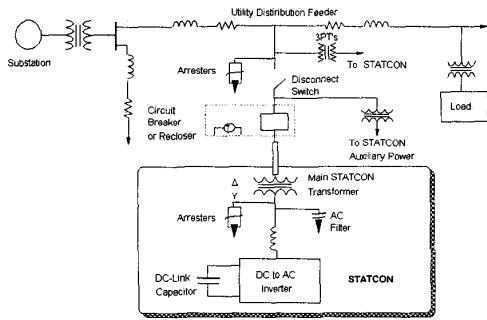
Utility Distribution Feeder

Substation

3PT's

To STATCON

Arresters

Disconnect Switch

Circuit Breaker or Recloser

To STATCON Auxiliary Power

Load

Main STATCON Transformer

Δ

Y

Arresters

AC Filter

DC-Link Capacitor

DC to AC Inverter

STATCON